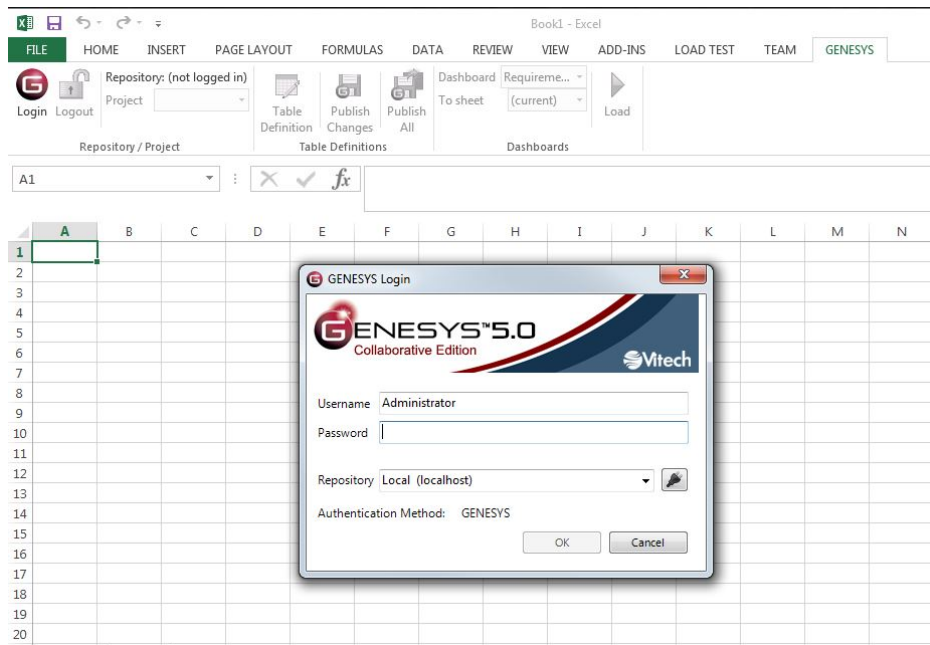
Book1 - Excel

FILE HOME INSERT PAGE LAYOUT FORMULAS DATA REVIEW VIEW ADD-INS LOAD TEST TEAM GENESYS

Login Logout Repository: (not logged in) Project

Repository / Project

Table Definition Publish Changes Publish All

Table Definitions

Dashboard Requireme... To sheet (current) Load

Dashboards

A1

$fx$

| | A | B | C | D | E | F | G | H | I | J | K | L | M | N |
|---|---|---|---|---|---|---|---|---|---|---|---|---|---|---|
| 1 | | | | | | | | | | | | | | |
| 2 | | | | | | | | | | | | | | |
| 3 | | | | | | | | | | | | | | |
| 4 | | | | | | | | | | | | | | |
| 5 | | | | | | | | | | | | | | |
| 6 | | | | | | | | | | | | | | |
| 7 | | | | | | | | | | | | | | |
| 8 | | | | | | | | | | | | | | |
| 9 | | | | | | | | | | | | | | |
| 10 | | | | | | | | | | | | | | |
| 11 | | | | | | | | | | | | | | |
| 12 | | | | | | | | | | | | | | |
| 13 | | | | | | | | | | | | | | |
| 14 | | | | | | | | | | | | | | |
| 15 | | | | | | | | | | | | | | |
| 16 | | | | | | | | | | | | | | |
| 17 | | | | | | | | | | | | | | |
| 18 | | | | | | | | | | | | | | |
| 19 | | | | | | | | | | | | | | |
| 20 | | | | | | | | | | | | | | |

GENESYS Login

GENESYS™5.0
Collaborative Edition
Vitech

Username Administrator
Password

Repository Local (localhost)

Authentication Method: GENESYS

OK Cancel